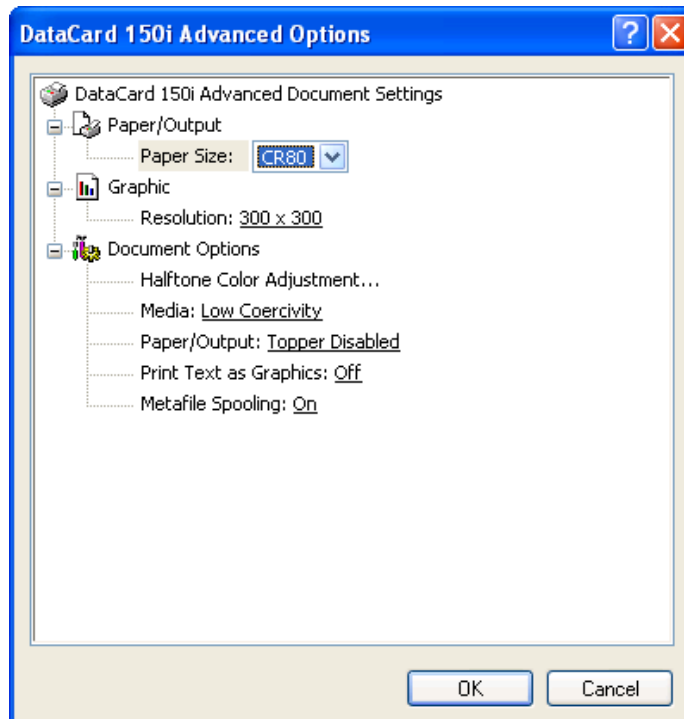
DataCard 150i Advanced Options

DataCard 150i Advanced Document Settings
Paper/Output
Paper Size: CR80
Graphic
Resolution: 300 x 300
Document Options
Halftone Color Adjustment...
Media: Low Coercivity
Paper/Output: Topper Disabled
Print Text as Graphics: Off
Metafile Spooling: On

OK
Cancel